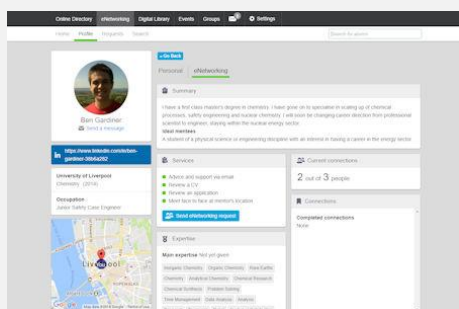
Online Directory eNetworking Digital Library Events Groups Settings

Home Profile Requests Search

Search for alumni

Ben Gardiner
Send a message

https://www.linkedin.com/in/ben-gardiner-38b6a282

University of Liverpool
Chemistry (2014)

Occupation
Junior Safety Case Engineer

Liverpool

« Go Back

Personal eNetworking

Summary

I have a first class master's degree in chemistry. I have gone on to specialise in scaling up of chemical processes, safety engineering and nuclear chemistry. I will soon be changing career direction from professional scientist to engineer, staying within the nuclear energy sector.

Ideal mentees
A student of a physical science or engineering discipline with an interest in having a career in the energy sector.

Services

Advice and support via email
Review a CV
Review an application
Meet face to face at mentor's location

Send eNetworking request

Current connections

2 out of 3 people

Connections

Completed connections
None

Expertise

Main expertise Not yet given

Inorganic Chemistry Organic Chemistry Rare Earths Chemistry Analytical Chemistry Chemical Research Chemical Synthesis Problem Solving Time Management Data Analysis Analysis